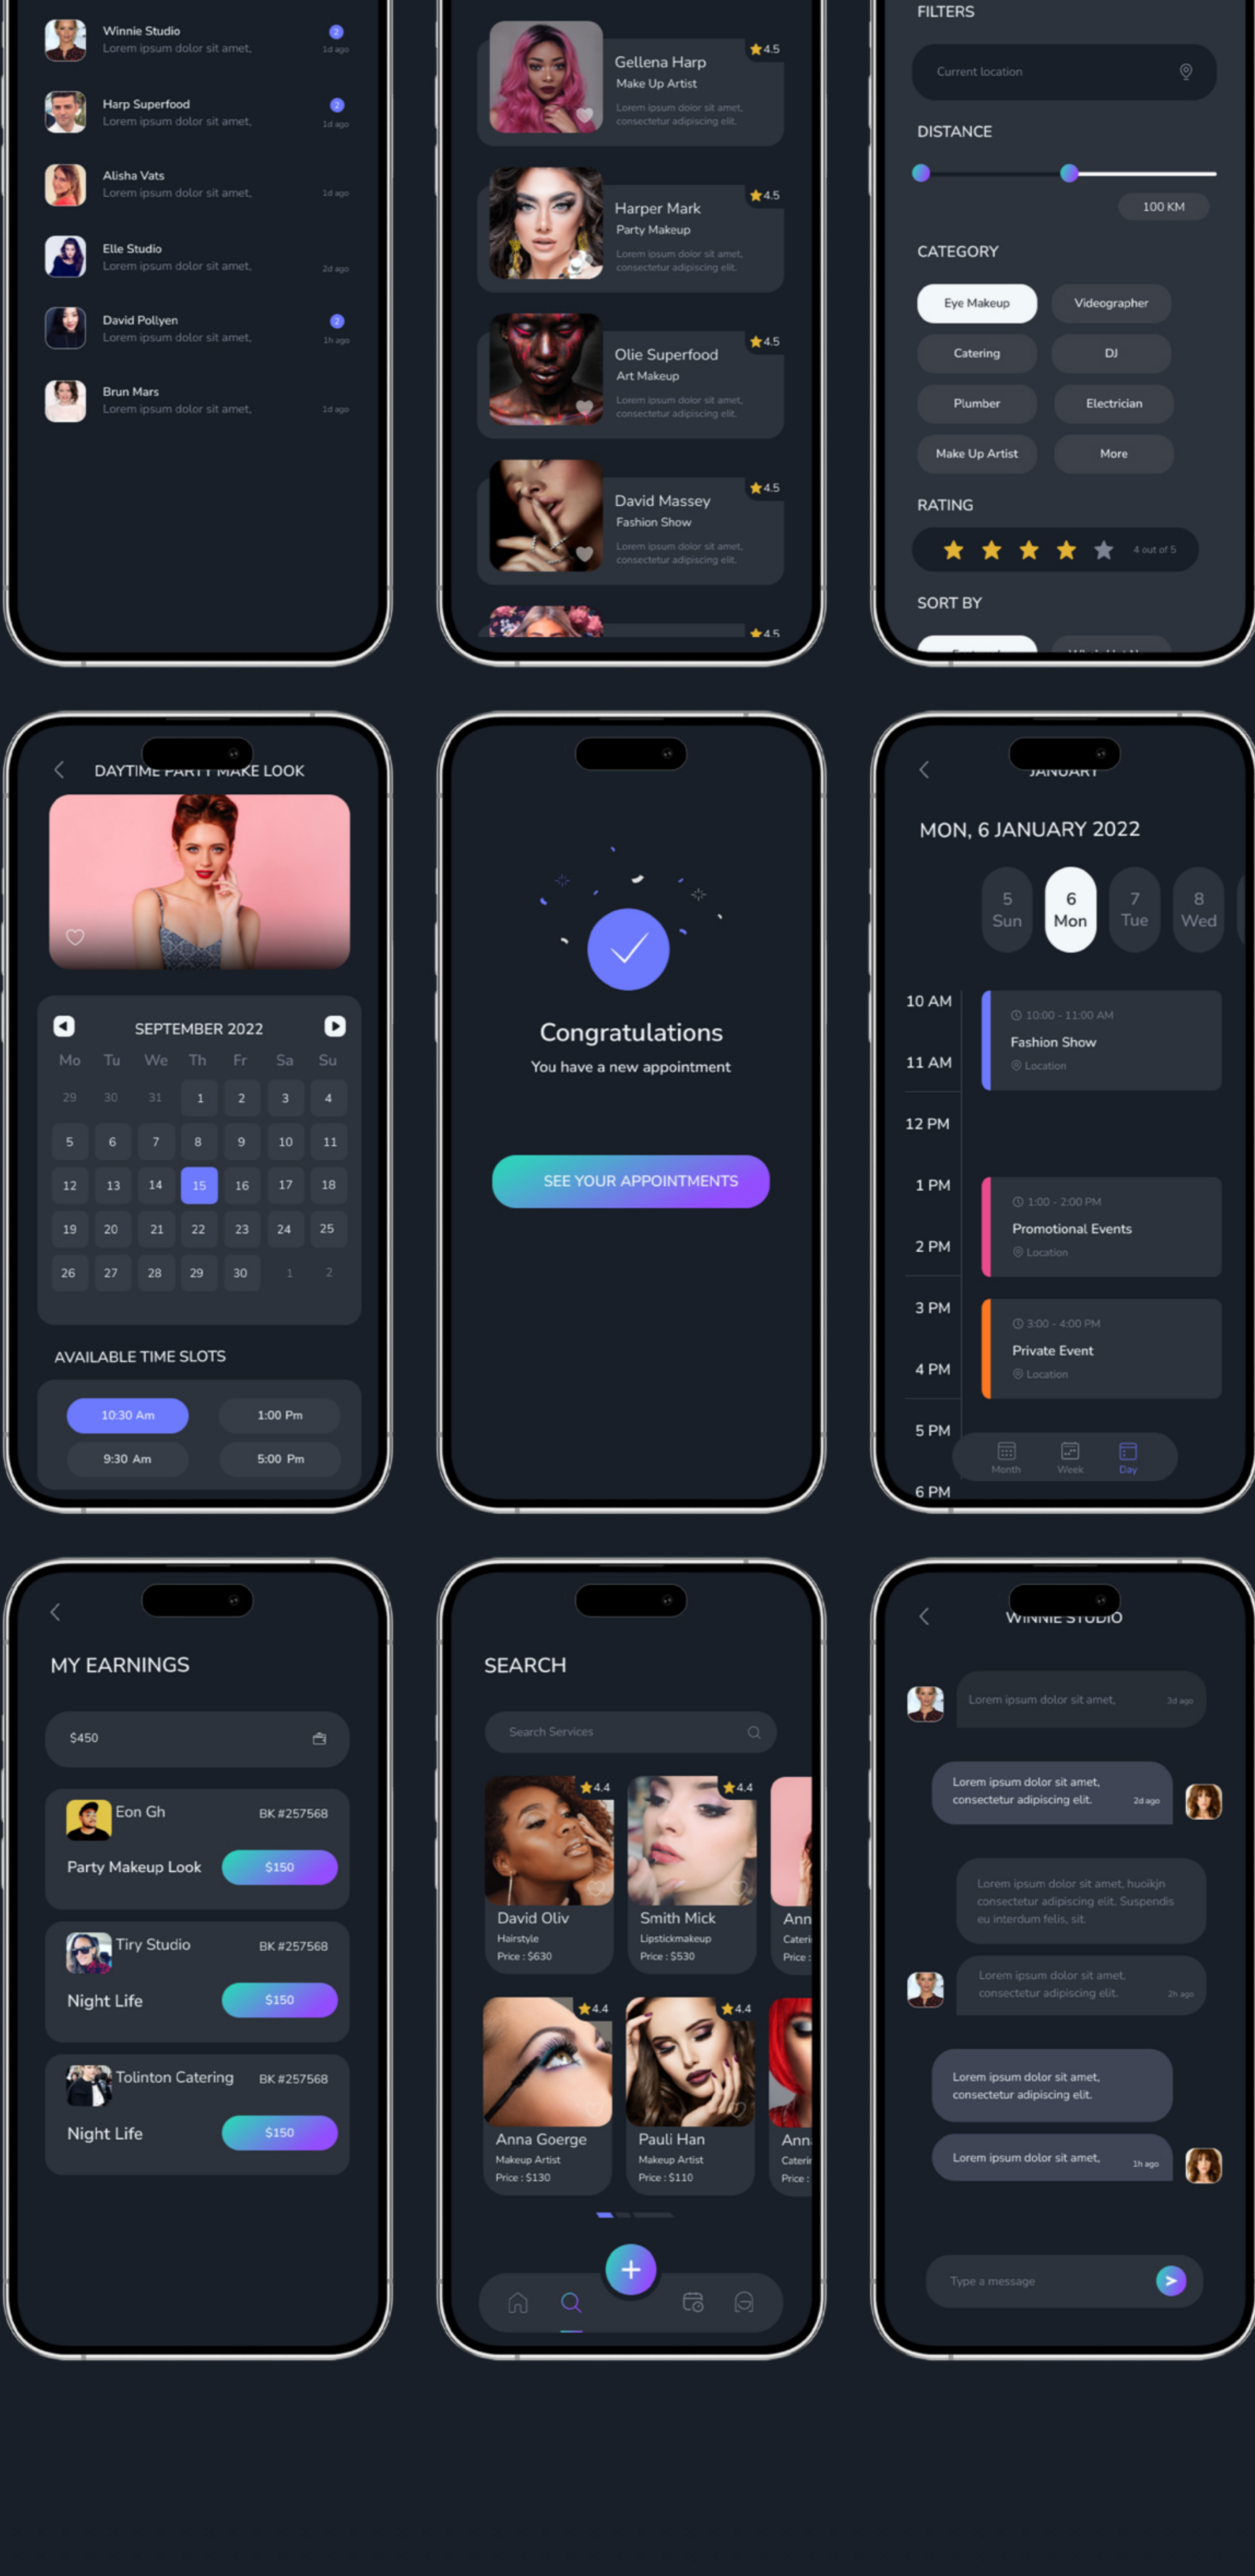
Winnie Studio
Lorem ipsum dolor sit amet,
2
1d ago

Harp Superfood
Lorem ipsum dolor sit amet,
2
1d ago

Alisha Vats
Lorem ipsum dolor sit amet,
1d ago

Elle Studio
Lorem ipsum dolor sit amet,
2d ago

David Pollyen
Lorem ipsum dolor sit amet,
2
1h ago

Brun Mars
Lorem ipsum dolor sit amet,
1d ago

Gellena Harp
Make Up Artist
Lorem ipsum dolor sit amet, consectetur adipiscing elit.
4.5

Harper Mark
Party Makeup
Lorem ipsum dolor sit amet, consectetur adipiscing elit.
4.5

Olie Superfood
Art Makeup
Lorem ipsum dolor sit amet, consectetur adipiscing elit.
4.5

David Massey
Fashion Show
Lorem ipsum dolor sit amet, consectetur adipiscing elit.
4.5

4.5

FILTERS
Current location
DISTANCE
100 KM
CATEGORY
Eye Makeup
Videographer
Catering
DJ
Plumber
Electrician
Make Up Artist
More
RATING
4 out of 5
SORT BY

DAYTIME PARTY MAKE LOOK
SEPTEMBER 2022
| Mo | Tu | We | Th | Fr | Sa | Su |
|---|---|---|---|---|---|---|
| 29 | 30 | 31 | 1 | 2 | 3 | 4 |
| 5 | 6 | 7 | 8 | 9 | 10 | 11 |
| 12 | 13 | 14 | 15 | 16 | 17 | 18 |
| 19 | 20 | 21 | 22 | 23 | 24 | 25 |
| 26 | 27 | 28 | 29 | 30 | 1 | 2 |
AVAILABLE TIME SLOTS
10:30 Am
1:00 Pm
9:30 Am
5:00 Pm

Congratulations
You have a new appointment
SEE YOUR APPOINTMENTS

JANUARY
MON, 6 JANUARY 2022
5 Sun
6 Mon
7 Tue
8 Wed
10 AM
11 AM
12 PM
1 PM
2 PM
3 PM
4 PM
5 PM
6 PM
10:00 - 11:00 AM
Fashion Show
Location
1:00 - 2:00 PM
Promotional Events
Location
3:00 - 4:00 PM
Private Event
Location
Month
Week
Day

MY EARNINGS
$450
Eon Gh
BK #257568
Party Makeup Look
$150
Tiry Studio
BK #257568
Night Life
$150
Tolinton Catering
BK #257568
Night Life
$150

SEARCH
Search Services
4.4
David Oliv
Hairstyle
Price : $630
4.4
Smith Mick
Lipstickmakeup
Price : $530
Ann
Cateri
Price :
4.4
Anna Goerge
Makeup Artist
Price : $130
4.4
Pauli Han
Makeup Artist
Price : $110
Ann
Caterir
Price :

WINNIE STUDIO
Lorem ipsum dolor sit amet,
3d ago
Lorem ipsum dolor sit amet, consectetur adipiscing elit.
2d ago
Lorem ipsum dolor sit amet, huoikjn consectetur adipiscing elit. Suspendis eu interdum felis, sit.
Lorem ipsum dolor sit amet, consectetur adipiscing elit.
2h ago
Lorem ipsum dolor sit amet, consectetur adipiscing elit.
Lorem ipsum dolor sit amet,
1h ago
Type a message